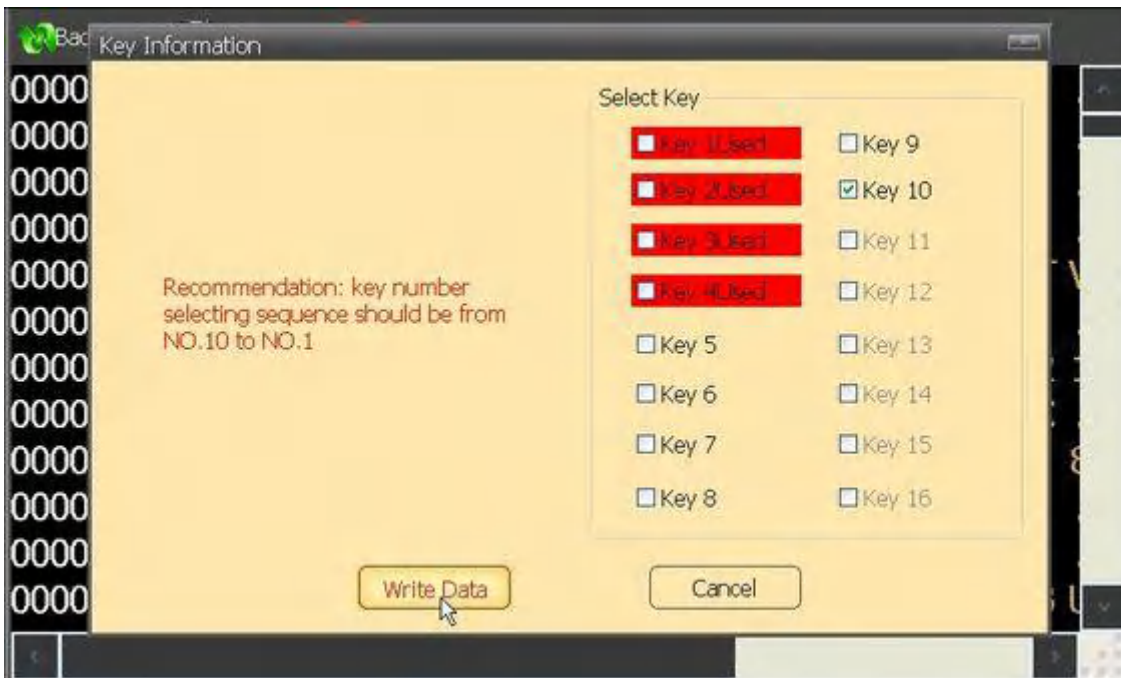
Bac
Key Information

0000
0000
0000
0000
0000
0000
0000
0000
0000
0000
0000
0000

Select Key

Key 1Used
Key 2Used
Key 3Used
Key 4Used
Key 5
Key 6
Key 7
Key 8
Key 9
Key 10
Key 11
Key 12
Key 13
Key 14
Key 15
Key 16

Recommendation: key number selecting sequence should be from NO.10 to NO.1

Write Data

Cancel